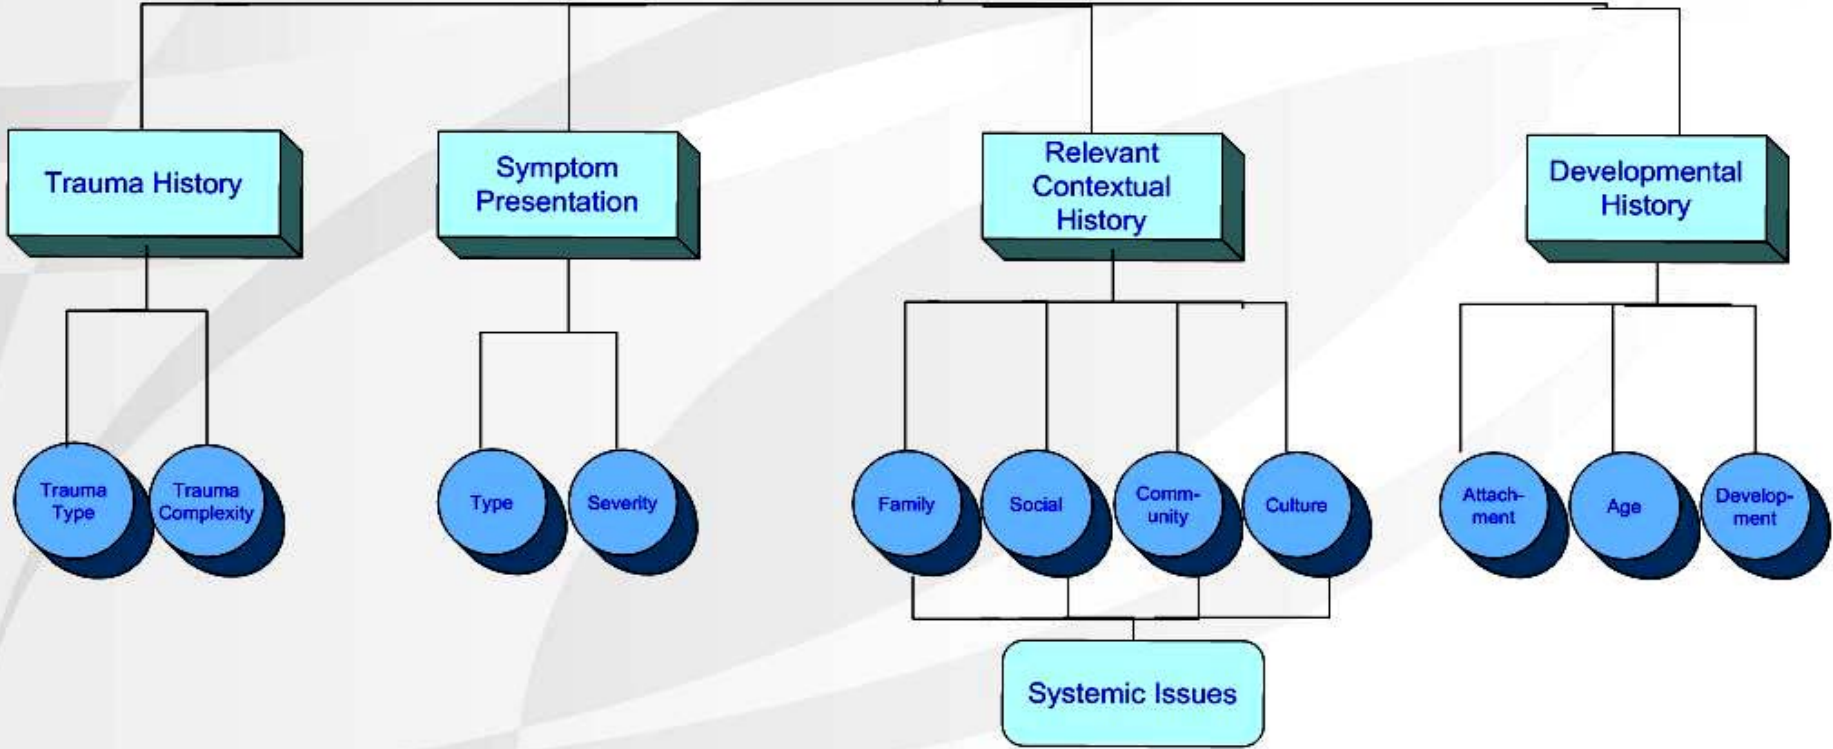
Trauma History

Symptom Presentation

Relevant Contextual History

Developmental History

Trauma Type

Trauma Complexity

Type

Severity

Family

Social

Community

Culture

Attachment

Age

Development

Systemic Issues